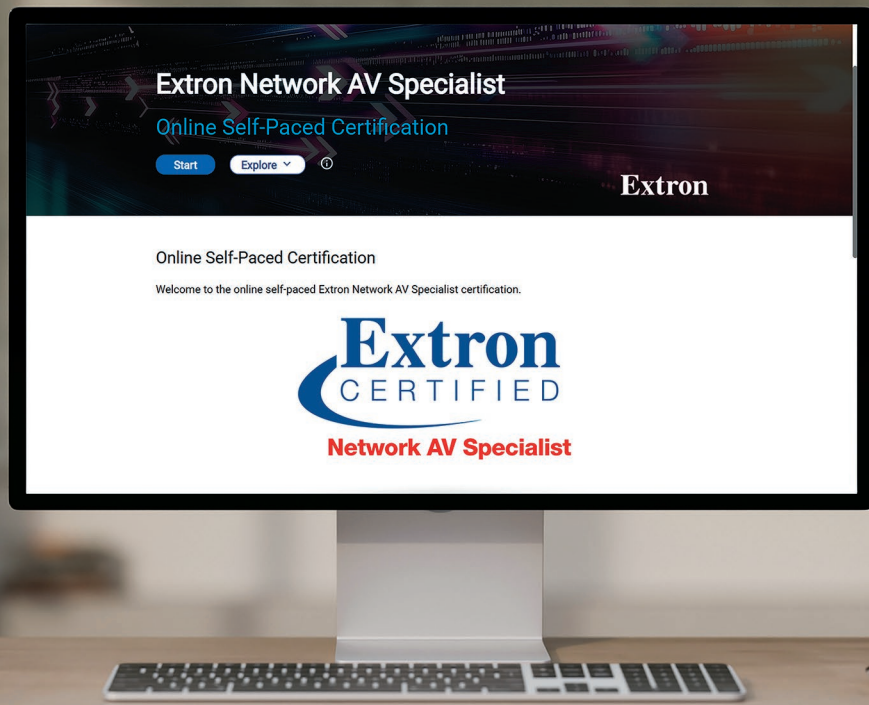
Extron Network AV Specialist

Online Self-Paced Certification

Start

Explore

Extron

Online Self-Paced Certification

Welcome to the online self-paced Extron Network AV Specialist certification.

Extron
CERTIFIED
Network AV Specialist